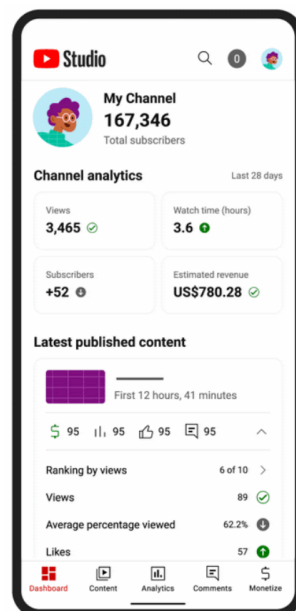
Studio

0

My Channel
167,346
Total subscribers

Channel analytics
Last 28 days

Views
3,465

Watch time (hours)
3.6

Subscribers
+52

Estimated revenue
US$780.28

Latest published content

First 12 hours, 41 minutes

95 95 95 95

Ranking by views
6 of 10

Views
89

Average percentage viewed
62.2%

Likes
57

Dashboard
Content
Analytics
Comments
Monetize